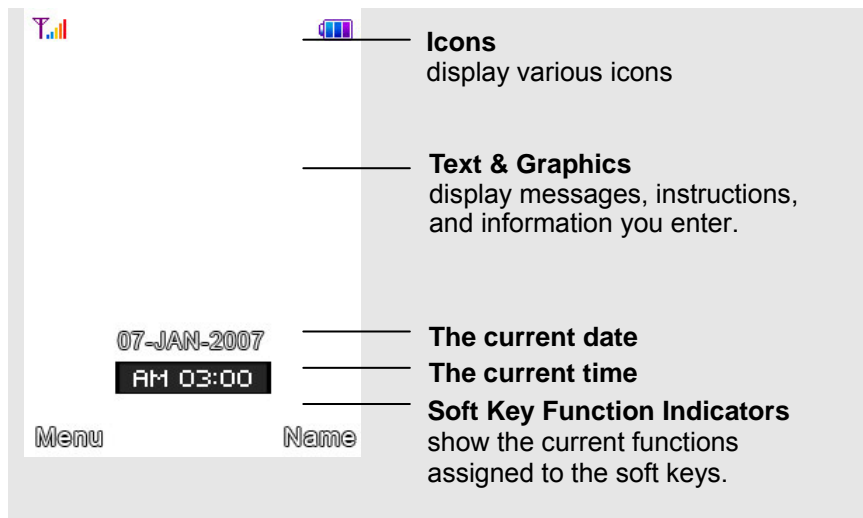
07-JAN-2007

AM 03:00

Menu

Name

**Icons**
display various icons

**Text & Graphics**
display messages, instructions, and information you enter.

**The current date**

**The current time**

**Soft Key Function Indicators**
show the current functions assigned to the soft keys.